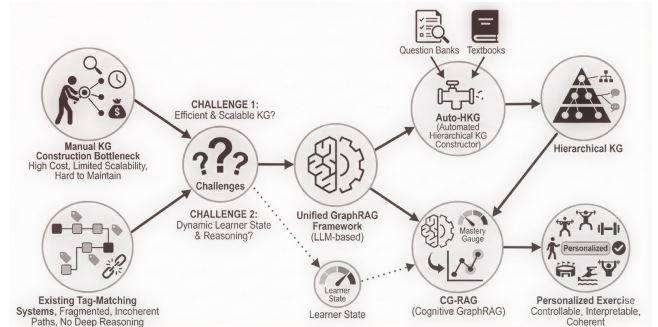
Manual KG Construction Bottleneck
High Cost, Limited Scalability, Hard to Maintain

CHALLENGE 1:
Efficient & Scalable KG?

Challenges

CHALLENGE 2:
Dynamic Learner State & Reasoning?

Existing Tag-Matching Systems, Fragmented, Incoherent Paths, No Deep Reasoning

Unified GraphRAG Framework (LLM-based)

Learner State

Learner State

Question Banks

Textbooks

Auto-HKG
(Automated Hierarchical KG Constructor)

Hierarchical KG

Mastery Gauge

CG-RAG
(Cognitive GraphRAG)

Personalized

Personalized Exercise
Controllable, Interpretable, Coherent